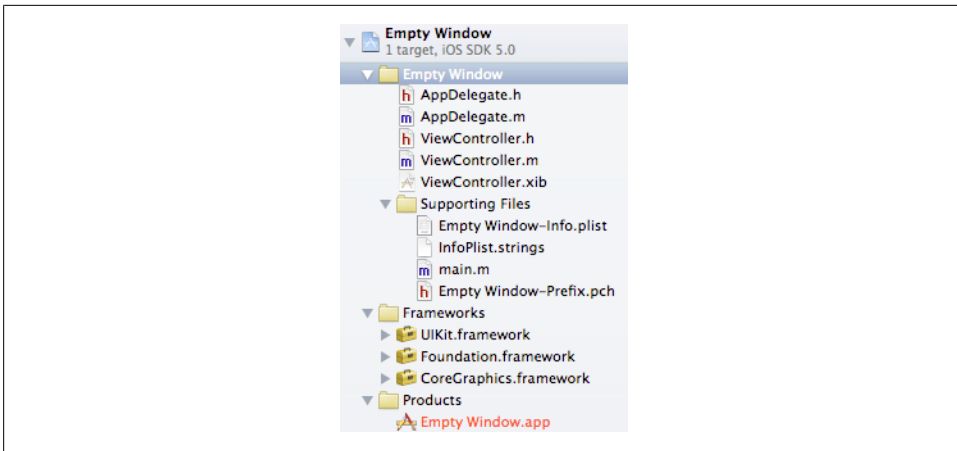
Empty Window
1 target, iOS SDK 5.0

Empty Window

h AppDelegate.h

m AppDelegate.m

h ViewController.h

m ViewController.m

ViewController.xib

Supporting Files

Empty Window-Info.plist

InfoPlist.strings

m main.m

h Empty Window-Prefix.pch

Frameworks

UIKit.framework

Foundation.framework

CoreGraphics.framework

Products

Empty Window.app